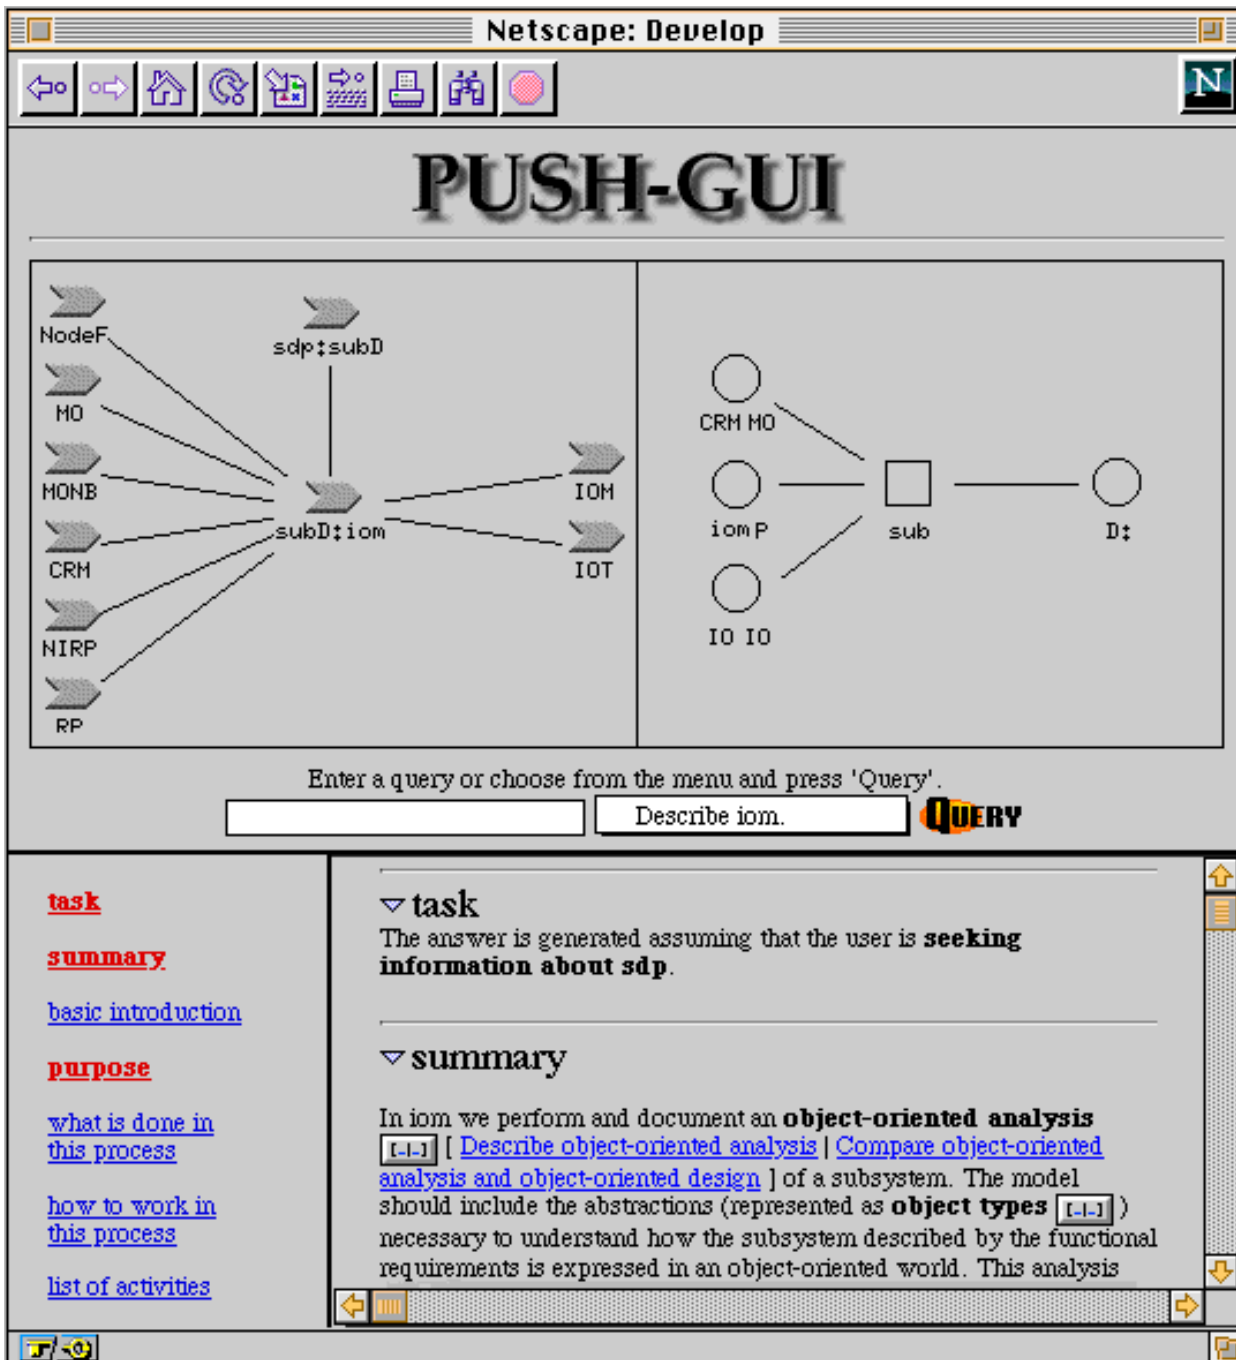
Netscape: Develop

N

PUSH-GUI

NodeF

sdp:subD

MO

MONB

IOM

subD:iom

CRM

IOT

NIRP

RP

CRM MO

iom P

sub

D:

IO IO

Enter a query or choose from the menu and press 'Query'.

Describe iom.

QUERY

task

summary

basic introduction

purpose

what is done in this process

how to work in this process

list of activities

task

The answer is generated assuming that the user is **seeking information about sdp**.

summary

In iom we perform and document an **object-oriented analysis** [-|-] [ Describe object-oriented analysis | Compare object-oriented analysis and object-oriented design ] of a subsystem. The model should include the abstractions (represented as **object types** [-|-] ) necessary to understand how the subsystem described by the functional requirements is expressed in an object-oriented world. This analysis